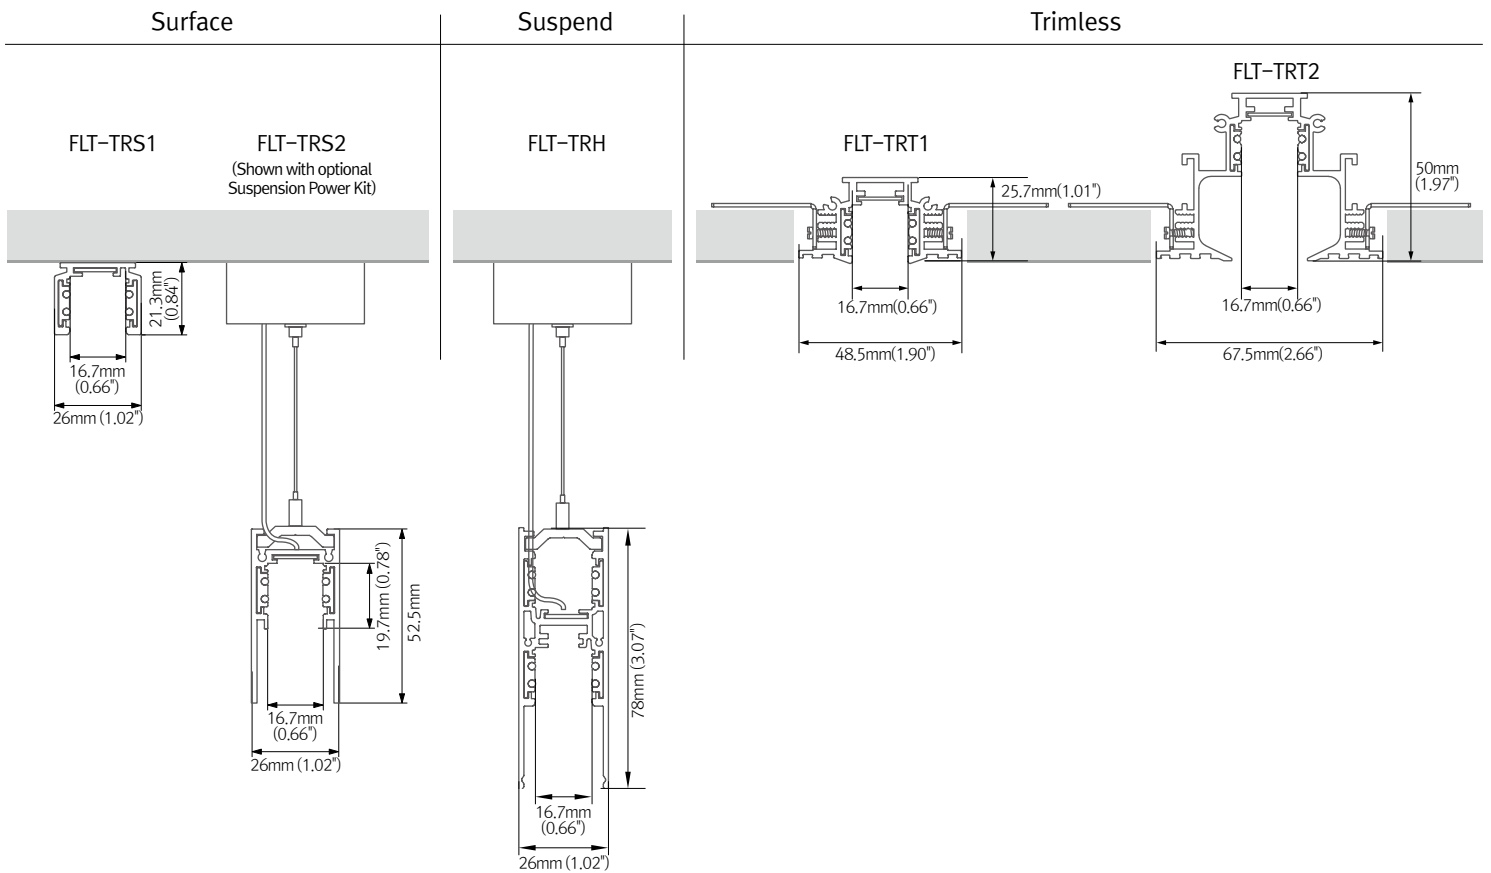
Surface

FLT-TRS1

21.3mm (0.84")

16.7mm (0.66")

26mm (1.02")

FLT-TRS2
(Shown with optional Suspension Power Kit)

19.7mm (0.78")

52.5mm

16.7mm (0.66")

26mm (1.02")

Suspend

FLT-TRH

78mm (3.07")

16.7mm (0.66")

26mm (1.02")

Trimless

FLT-TRT1

25.7mm(1.01")

16.7mm(0.66")

48.5mm(1.90")

FLT-TRT2

50mm (1.97")

16.7mm(0.66")

67.5mm(2.66")